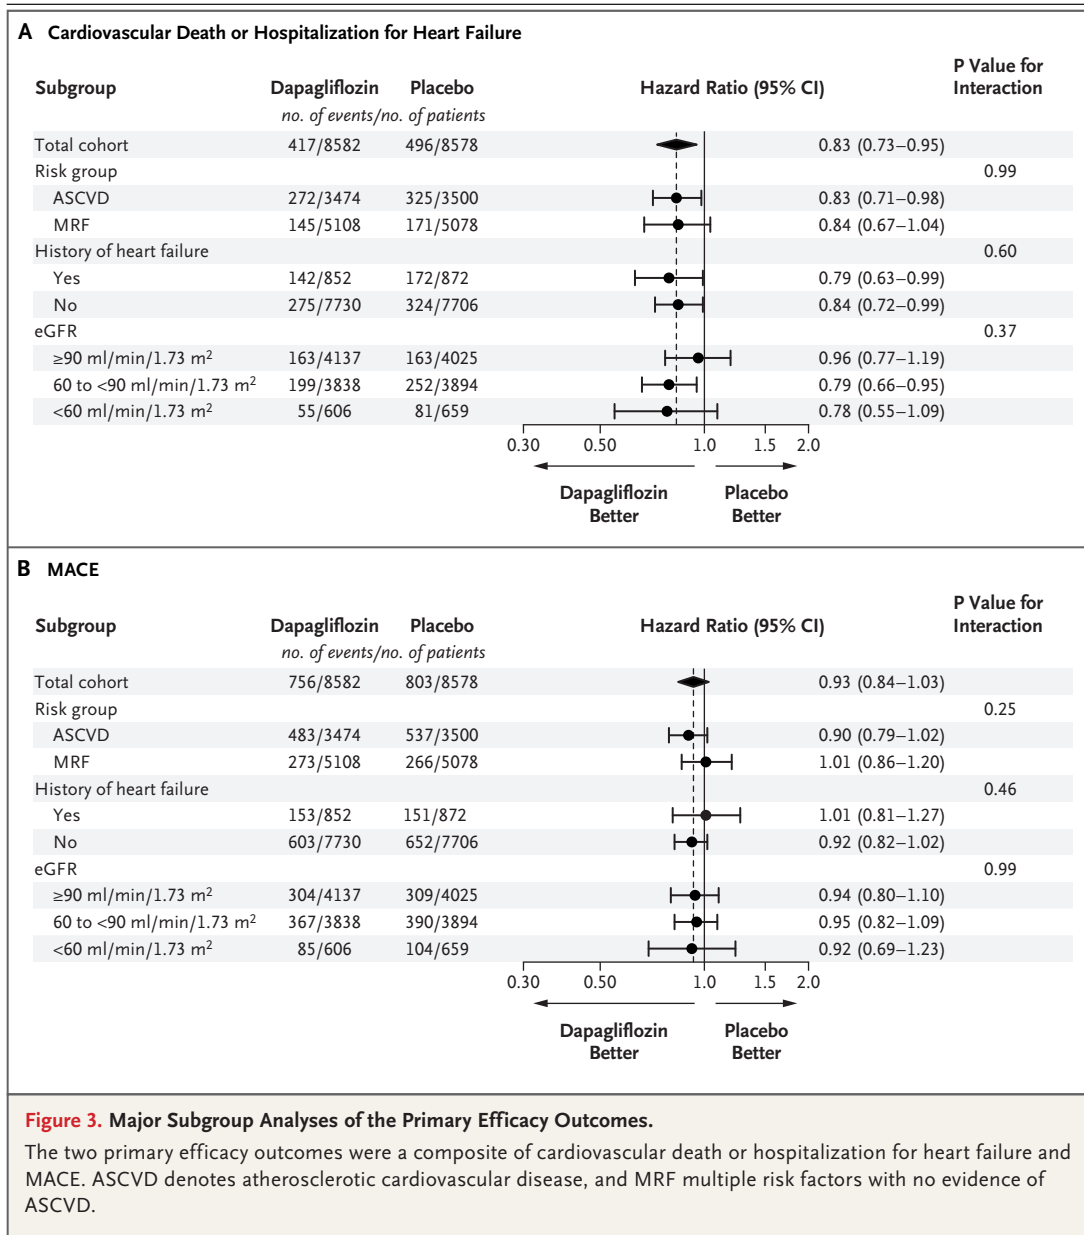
**A** Cardiovascular Death or Hospitalization for Heart Failure

| Subgroup | Dapagliflozin | Placebo | Hazard Ratio (95% CI) | | P Value for Interaction |
|---|---|---|---|---|---|
| | *no. of events/no. of patients* | | | | |
| Total cohort | 417/8582 | 496/8578 | | 0.83 (0.73–0.95) | |
| Risk group | | | | | 0.99 |
| ASCVD | 272/3474 | 325/3500 | | 0.83 (0.71–0.98) | |
| MRF | 145/5108 | 171/5078 | | 0.84 (0.67–1.04) | |
| History of heart failure | | | | | 0.60 |
| Yes | 142/852 | 172/872 | | 0.79 (0.63–0.99) | |
| No | 275/7730 | 324/7706 | | 0.84 (0.72–0.99) | |
| eGFR | | | | | 0.37 |
| ≥90 ml/min/1.73 m$^2$ | 163/4137 | 163/4025 | | 0.96 (0.77–1.19) | |
| 60 to <90 ml/min/1.73 m$^2$ | 199/3838 | 252/3894 | | 0.79 (0.66–0.95) | |
| <60 ml/min/1.73 m$^2$ | 55/606 | 81/659 | | 0.78 (0.55–1.09) | |

0.30 0.50 1.0 1.5 2.0

Dapagliflozin Better Placebo Better

**B** MACE

| Subgroup | Dapagliflozin | Placebo | Hazard Ratio (95% CI) | | P Value for Interaction |
|---|---|---|---|---|---|
| | *no. of events/no. of patients* | | | | |
| Total cohort | 756/8582 | 803/8578 | | 0.93 (0.84–1.03) | |
| Risk group | | | | | 0.25 |
| ASCVD | 483/3474 | 537/3500 | | 0.90 (0.79–1.02) | |
| MRF | 273/5108 | 266/5078 | | 1.01 (0.86–1.20) | |
| History of heart failure | | | | | 0.46 |
| Yes | 153/852 | 151/872 | | 1.01 (0.81–1.27) | |
| No | 603/7730 | 652/7706 | | 0.92 (0.82–1.02) | |
| eGFR | | | | | 0.99 |
| ≥90 ml/min/1.73 m$^2$ | 304/4137 | 309/4025 | | 0.94 (0.80–1.10) | |
| 60 to <90 ml/min/1.73 m$^2$ | 367/3838 | 390/3894 | | 0.95 (0.82–1.09) | |
| <60 ml/min/1.73 m$^2$ | 85/606 | 104/659 | | 0.92 (0.69–1.23) | |

0.30 0.50 1.0 1.5 2.0

Dapagliflozin Better Placebo Better

**Figure 3. Major Subgroup Analyses of the Primary Efficacy Outcomes.**

The two primary efficacy outcomes were a composite of cardiovascular death or hospitalization for heart failure and MACE. ASCVD denotes atherosclerotic cardiovascular disease, and MRF multiple risk factors with no evidence of ASCVD.